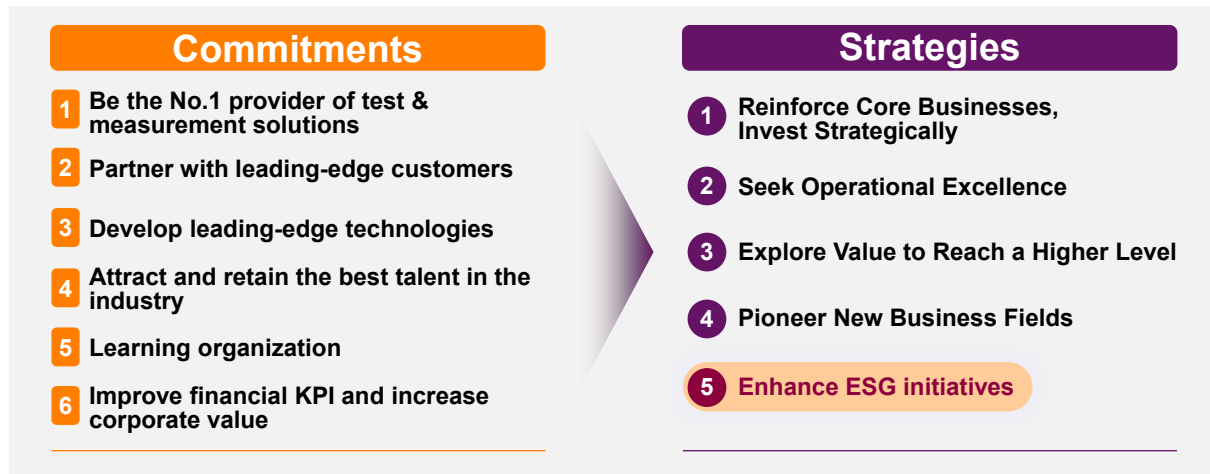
Commitments

1 Be the No.1 provider of test & measurement solutions

2 Partner with leading-edge customers

3 Develop leading-edge technologies

4 Attract and retain the best talent in the industry

5 Learning organization

6 Improve financial KPI and increase corporate value

Strategies

1 Reinforce Core Businesses, Invest Strategically

2 Seek Operational Excellence

3 Explore Value to Reach a Higher Level

4 Pioneer New Business Fields

5 Enhance ESG initiatives